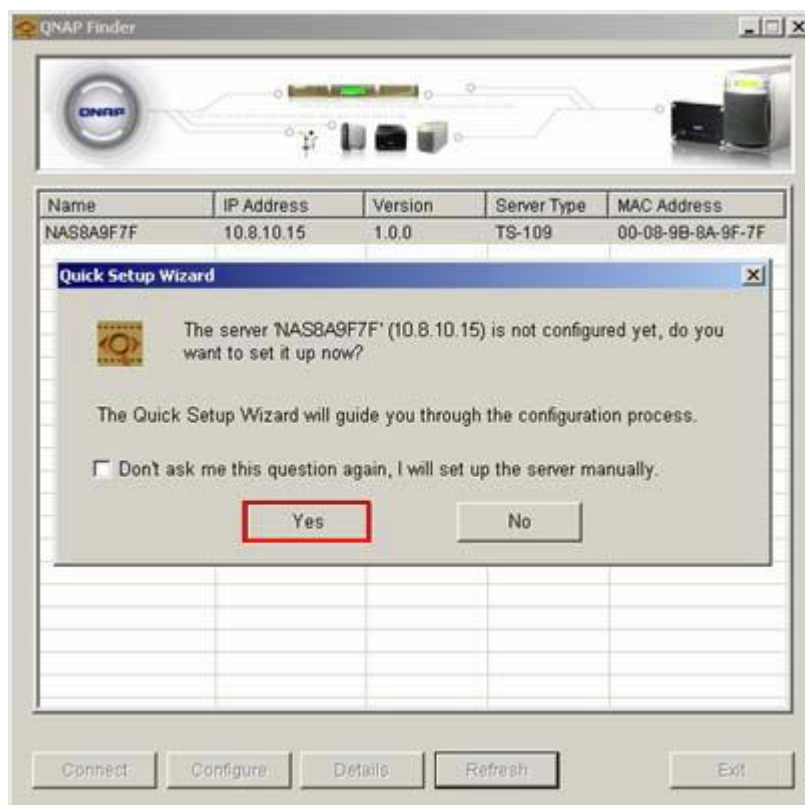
QNAP Finder

QNAP

| Name | IP Address | Version | Server Type | MAC Address |
|---|---|---|---|---|
| NAS8A9F7F | 10.8.10.15 | 1.0.0 | TS-109 | 00-08-9B-8A-9F-7F |

Quick Setup Wizard

The server 'NAS8A9F7F' (10.8.10.15) is not configured yet, do you want to set it up now?

The Quick Setup Wizard will guide you through the configuration process.

Don't ask me this question again, I will set up the server manually.

Yes

No

Connect

Configure

Details

Refresh

Exit